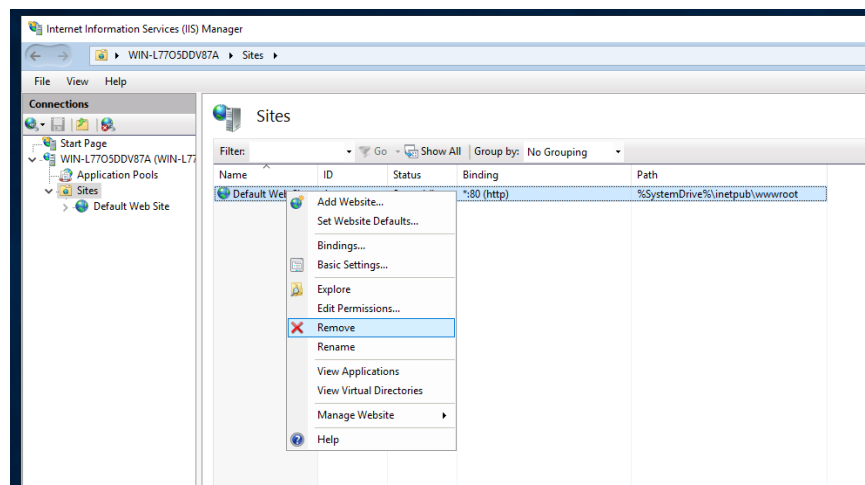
Internet Information Services (IIS) Manager

WIN-L77O5DDV87A ▸ Sites ▸

File View Help

Connections

Start Page
WIN-L77O5DDV87A (WIN-L77
Application Pools
Sites
Default Web Site

Sites

Filter: Go Show All Group by: No Grouping

| Name | ID | Status | Binding | Path |
|---|---|---|---|---|
| Default Web | | | *:80 (http) | %SystemDrive%\inetpub\wwwroot |

Add Website...
Set Website Defaults...
Bindings...
Basic Settings...
Explore
Edit Permissions...
Remove
Rename
View Applications
View Virtual Directories
Manage Website
Help